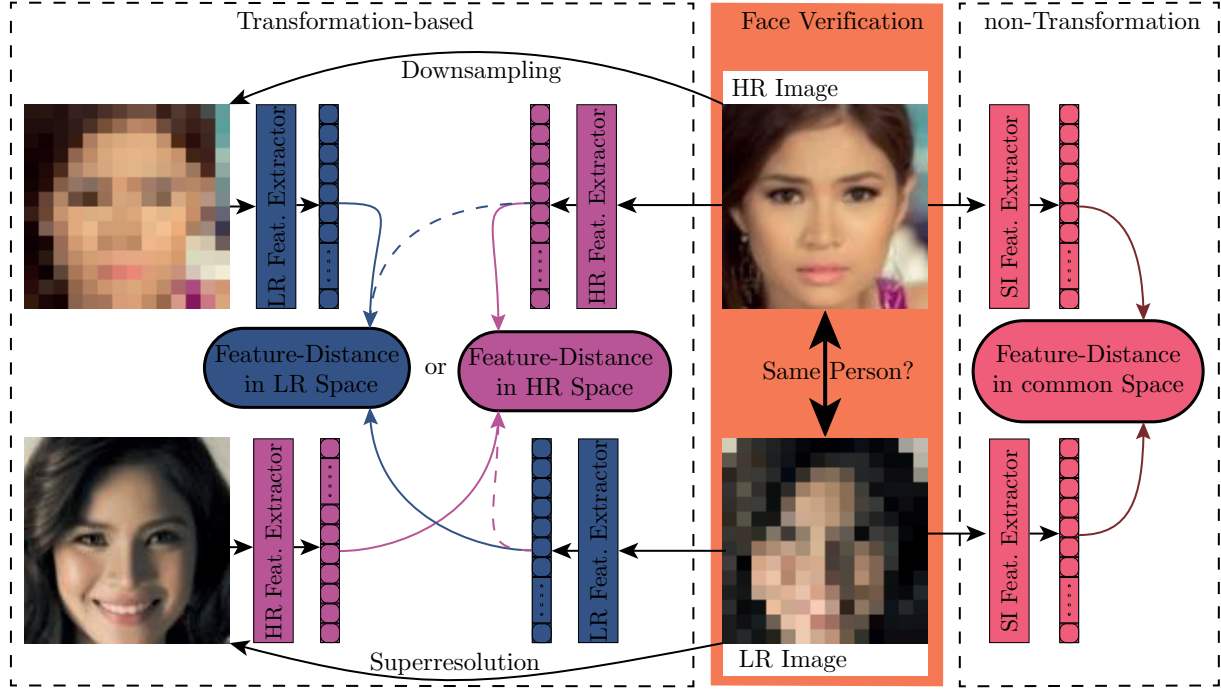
Transformation-based

Face Verification

non-Transformation

Downsampling

HR Image

LR Feat. Extractor

HR Feat. Extractor

SI Feat. Extractor

Feature-Distance in LR Space

or

Feature-Distance in HR Space

Same Person?

Feature-Distance in common Space

HR Feat. Extractor

LR Feat. Extractor

SI Feat. Extractor

Superresolution

LR Image